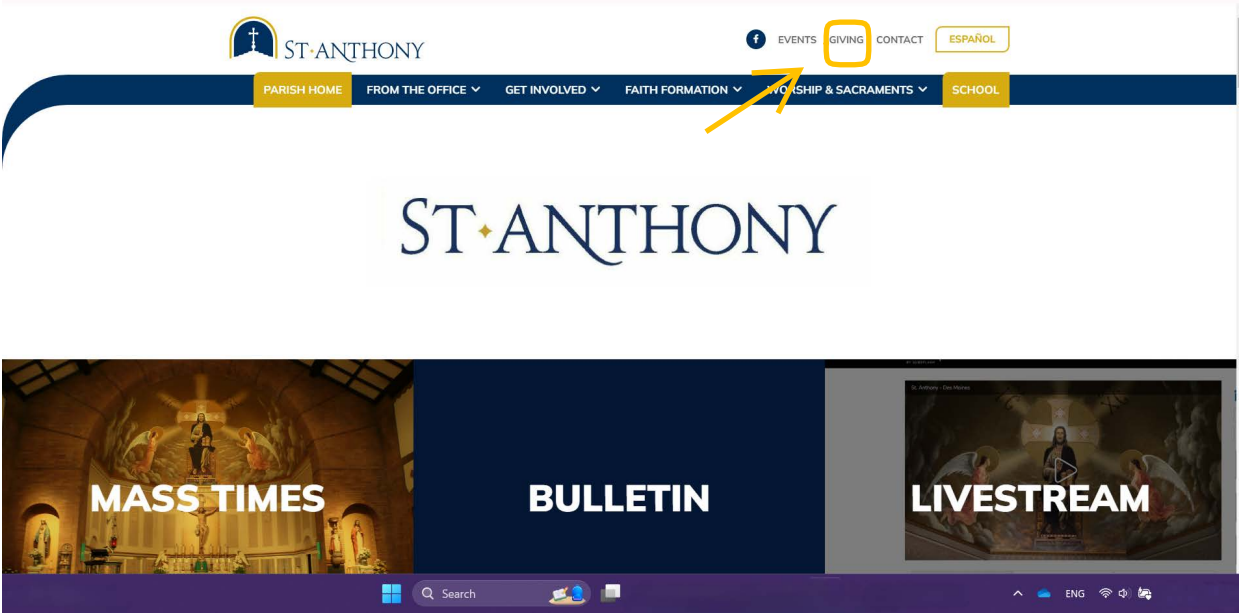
ST·ANTHONY

f EVENTS GIVING CONTACT ESPAÑOL

PARISH HOME FROM THE OFFICE GET INVOLVED FAITH FORMATION WORSHIP & SACRAMENTS SCHOOL

ST·ANTHONY

MASS TIMES

BULLETIN

St. Anthony - Des Moines

LIVESTREAM

Search

ENG